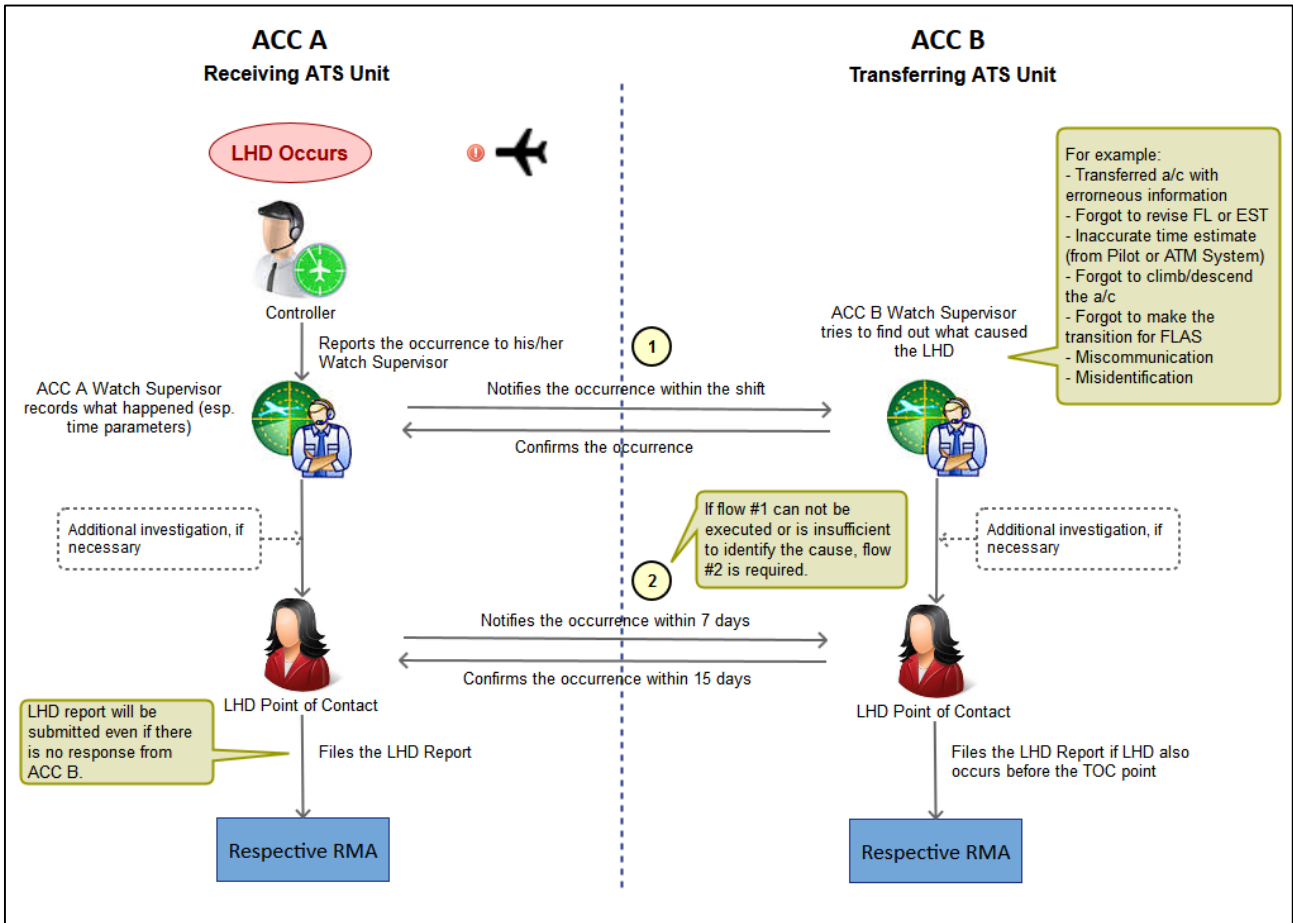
ACC A
Receiving ATS Unit

ACC B
Transferring ATS Unit

LHD Occurs

For example:
- Transferred a/c with erroneous information
- Forgot to revise FL or EST
- Inaccurate time estimate (from Pilot or ATM System)
- Forgot to climb/descend the a/c
- Forgot to make the transition for FLAS
- Miscommunication
- Misidentification

Controller

Reports the occurrence to his/her Watch Supervisor

1

ACC B Watch Supervisor tries to find out what caused the LHD

ACC A Watch Supervisor records what happened (esp. time parameters)

Notifies the occurrence within the shift

Confirms the occurrence

If flow #1 can not be executed or is insufficient to identify the cause, flow #2 is required.

Additional investigation, if necessary

Additional investigation, if necessary

2

Notifies the occurrence within 7 days

Confirms the occurrence within 15 days

LHD Point of Contact

LHD Point of Contact

LHD report will be submitted even if there is no response from ACC B.

Files the LHD Report

Files the LHD Report if LHD also occurs before the TOC point

Respective RMA

Respective RMA